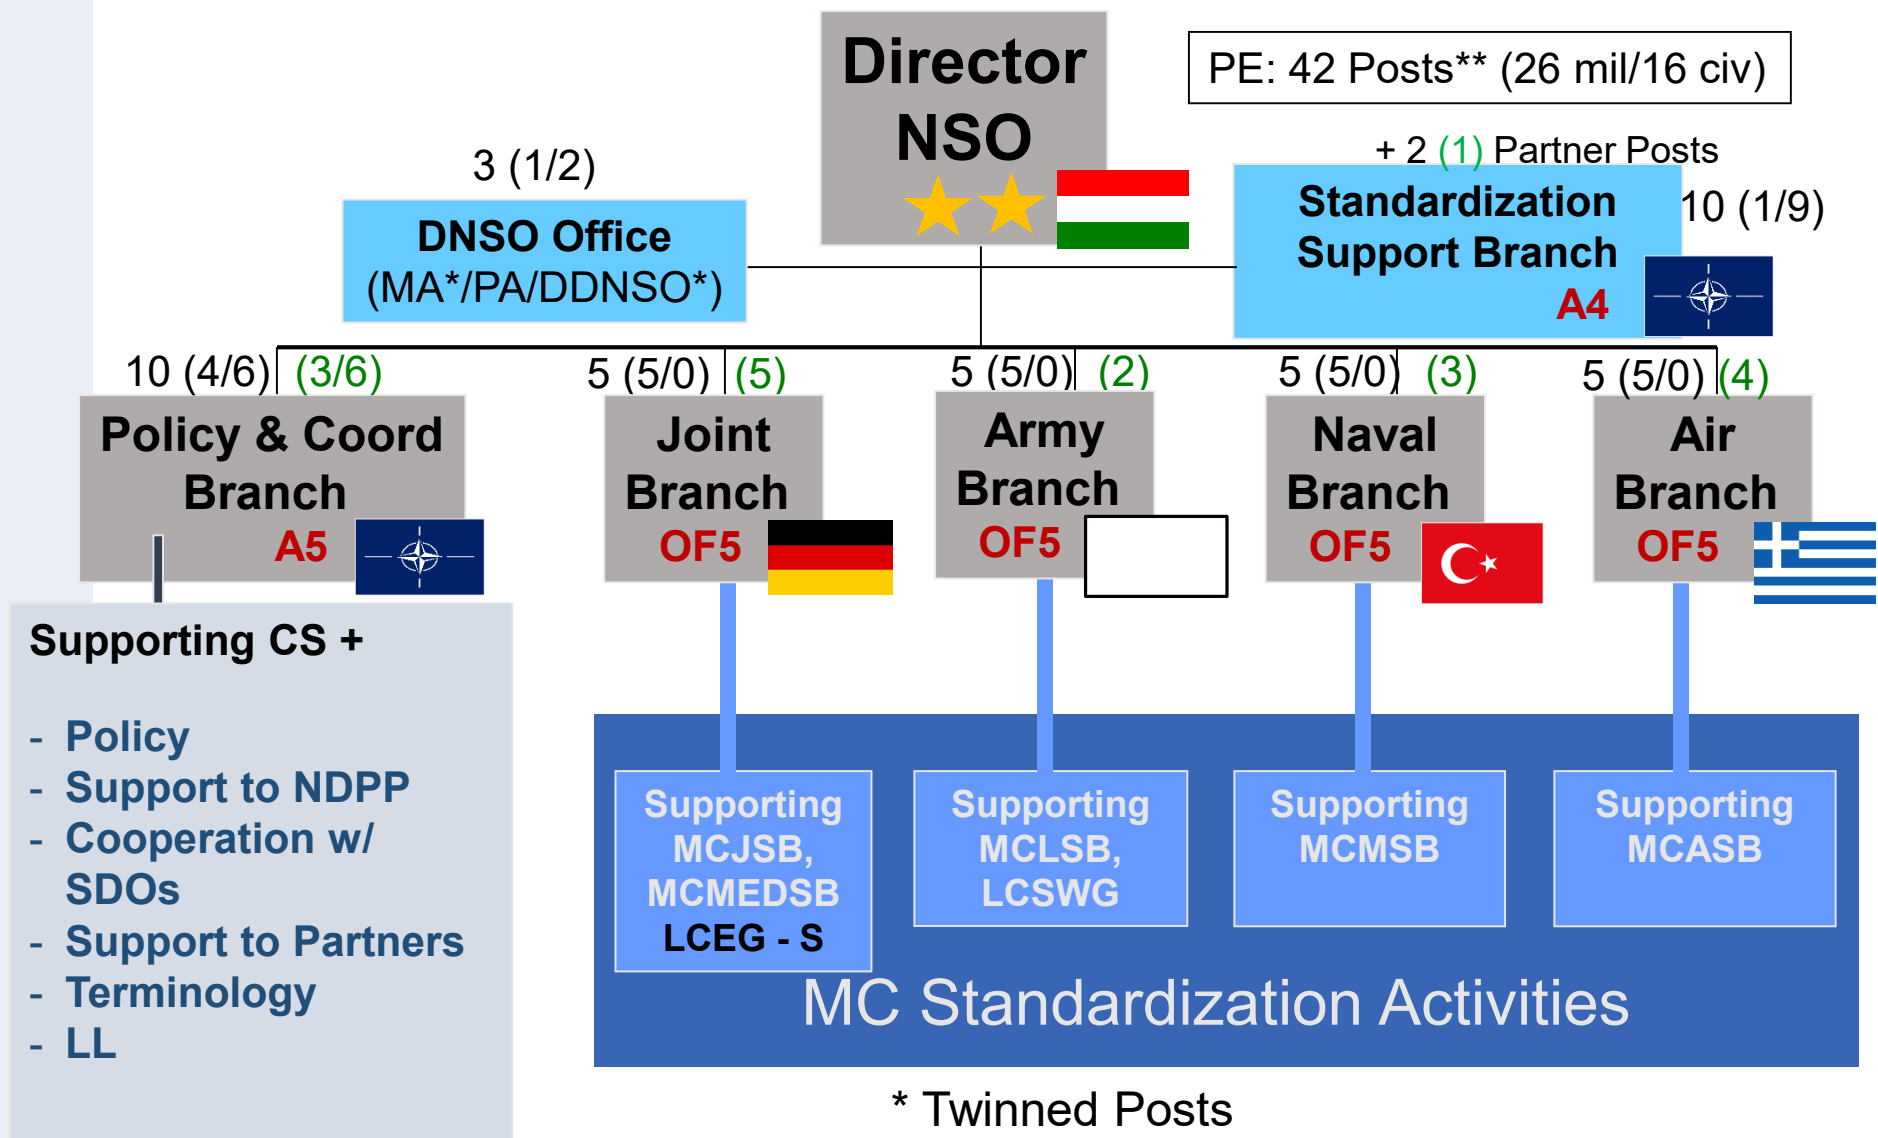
Director NSO

PE: 42 Posts** (26 mil/16 civ)

+ 2 (1) Partner Posts

3 (1/2)

DNSO Office (MA*/PA/DDNSO*)

Standardization Support Branch A4

10 (1/9)

10 (4/6) (3/6)

Policy & Coord Branch A5

5 (5/0) (5)

Joint Branch OF5

5 (5/0) (2)

Army Branch OF5

5 (5/0) (3)

Naval Branch OF5

5 (5/0) (4)

Air Branch OF5

Supporting CS +

- Policy
- Support to NDPP
- Cooperation w/ SDOs
- Support to Partners
- Terminology
- LL

Supporting MCJSB, MCMEDSB LCEG - S

Supporting MCLSB, LCSWG

Supporting MCMSB

Supporting MCASB

MC Standardization Activities

* Twinned Posts